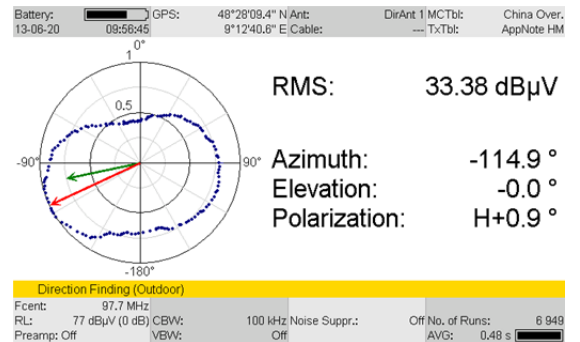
| Battery: | | GPS: | 48°28'09.4" N | Ant: | DirAnt 1 | MCTbl: | China Over. |
|---|---|---|---|---|---|---|---|
| 13-06-20 | 09:56:45 | | 9°12'40.6" E | Cable: | --- | TxTbl: | AppNote HM |

0°
1
0.5
-90°
90°
-180°

RMS: 33.38 dBµV

Azimuth: -114.9 °
Elevation: -0.0 °
Polarization: H+0.9 °

Direction Finding (Outdoor)

| Fcent: | 97.7 MHz | | | | | | |
|---|---|---|---|---|---|---|---|
| RL: | 77 dBµV (0 dB) | CBW: | 100 kHz | Noise Suppr.: | Off | No. of Runs: | 6 949 |
| Preamp: Off | | VBW: | Off | | | AVG: | 0.48 s |